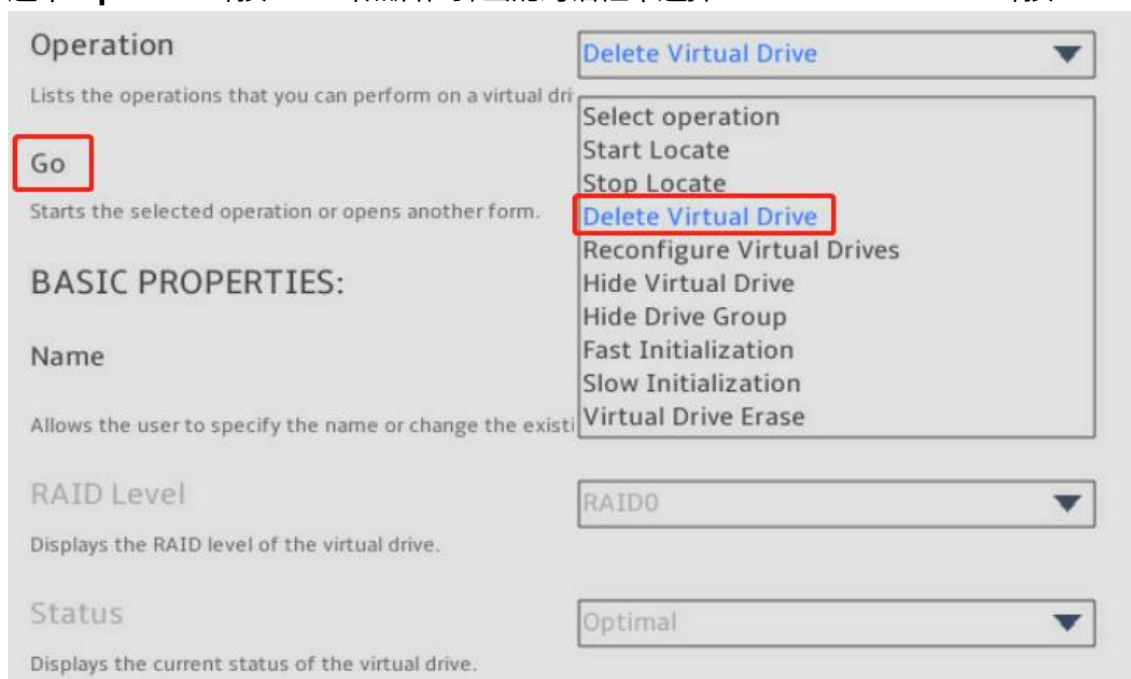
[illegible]

Operation

Delete Virtual Drive

Lists the operations that you can perform on a virtual dri

Select operation
Start Locate
Stop Locate
Delete Virtual Drive
Reconfigure Virtual Drives
Hide Virtual Drive
Hide Drive Group
Fast Initialization
Slow Initialization
Virtual Drive Erase

Go

Starts the selected operation or opens another form.

BASIC PROPERTIES:

Name

Allows the user to specify the name or change the existi

RAID Level

RAID0

Displays the RAID level of the virtual drive.

Status

Optimal

Displays the current status of the virtual drive.